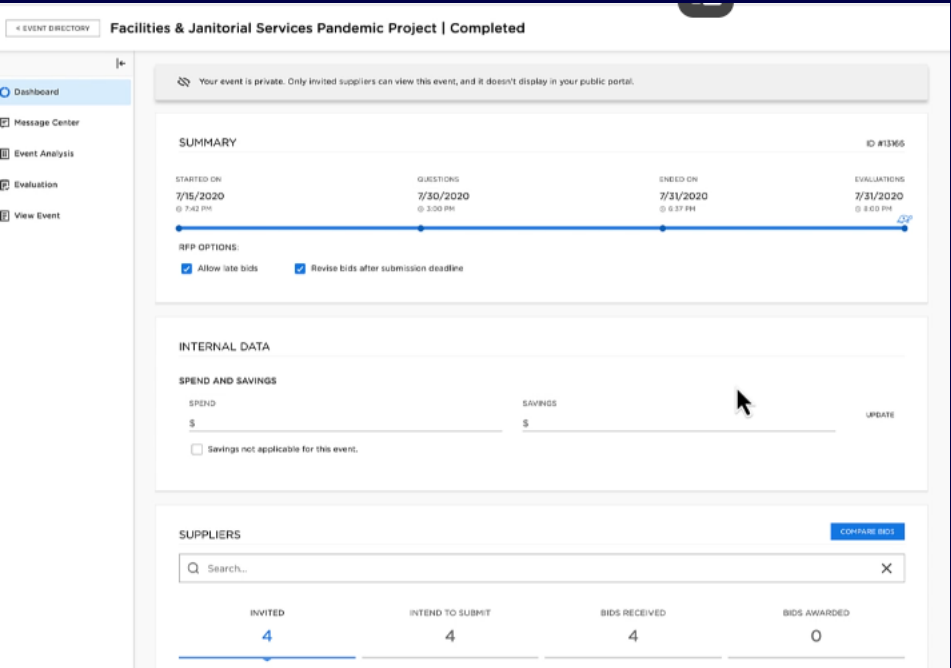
< EVENT DIRECTORY

Facilities & Janitorial Services Pandemic Project | Completed

Dashboard
Message Center
Event Analysis
Evaluation
View Event

Your event is private. Only invited suppliers can view this event, and it doesn't display in your public portal.

SUMMARY

ID #13166

STARTED ON
7/15/2020
7:42 PM

QUESTIONS
7/30/2020
3:00 PM

ENDED ON
7/31/2020
6:37 PM

EVALUATIONS
7/31/2020
8:00 PM

RFP OPTIONS:
Allow late bids
Revise bids after submission deadline

INTERNAL DATA

SPEND AND SAVINGS

SPEND
$

SAVINGS
$

UPDATE

Savings not applicable for this event.

SUPPLIERS

COMPARE BIDS

Search...

| INVITED | INTEND TO SUBMIT | BIDS RECEIVED | BIDS AWARDED |
|---|---|---|---|
| 4 | 4 | 4 | 0 |